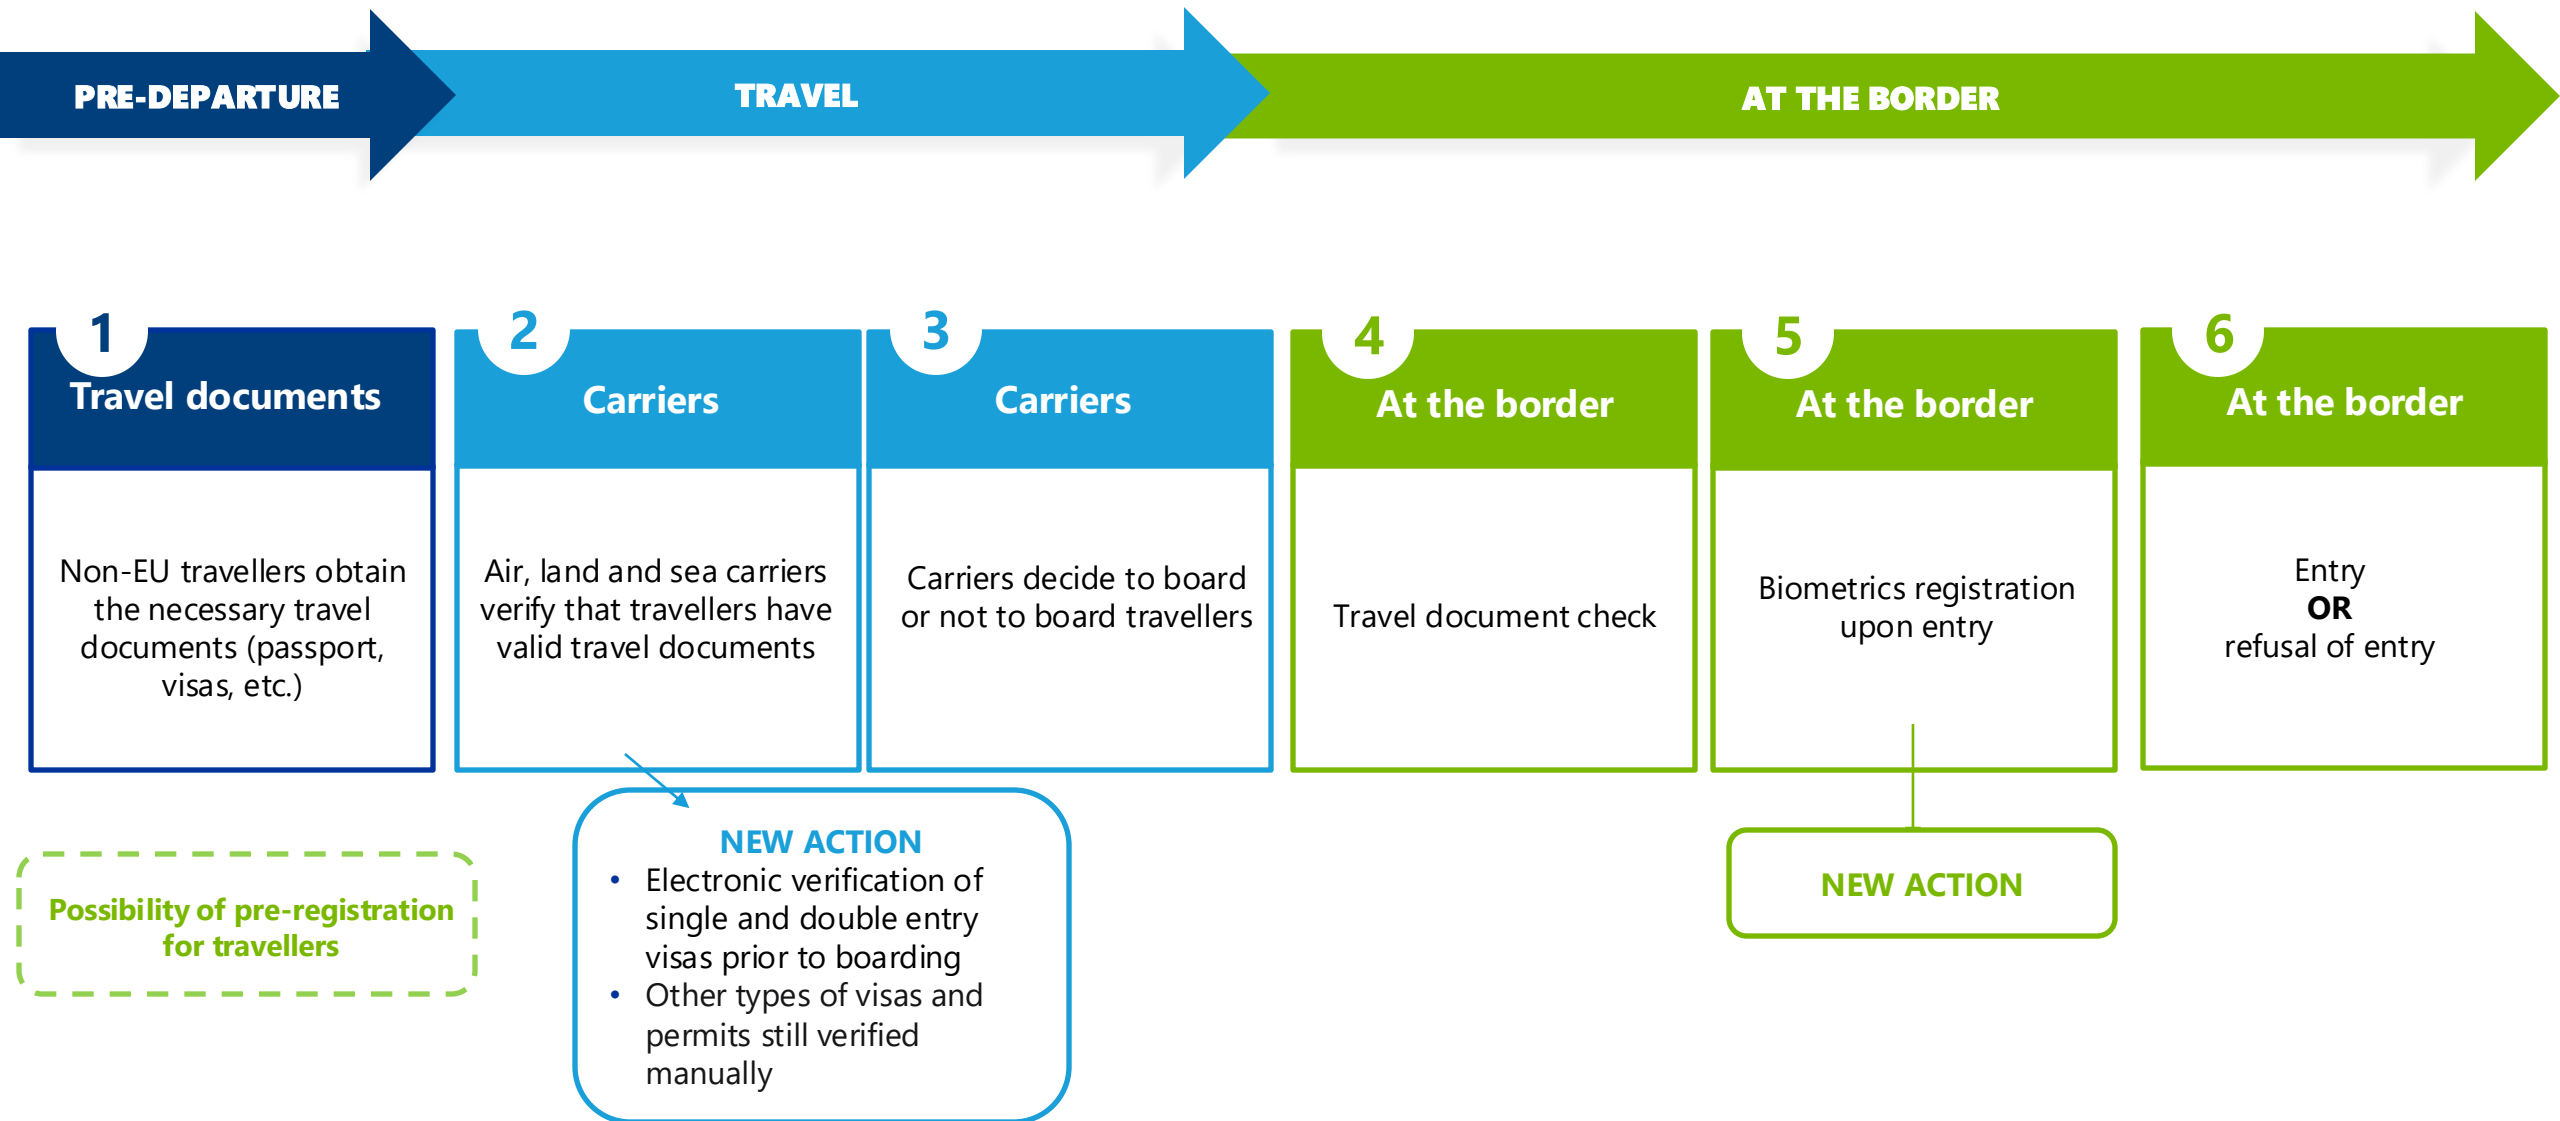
PRE-DEPARTURE

TRAVEL

AT THE BORDER

1
Travel documents

Non-EU travellers obtain the necessary travel documents (passport, visas, etc.)

2
Carriers

Air, land and sea carriers verify that travellers have valid travel documents

3
Carriers

Carriers decide to board or not to board travellers

4
At the border

Travel document check

5
At the border

Biometrics registration upon entry

6
At the border

Entry
OR
refusal of entry

Possibility of pre-registration for travellers

NEW ACTION
• Electronic verification of single and double entry visas prior to boarding
• Other types of visas and permits still verified manually

NEW ACTION